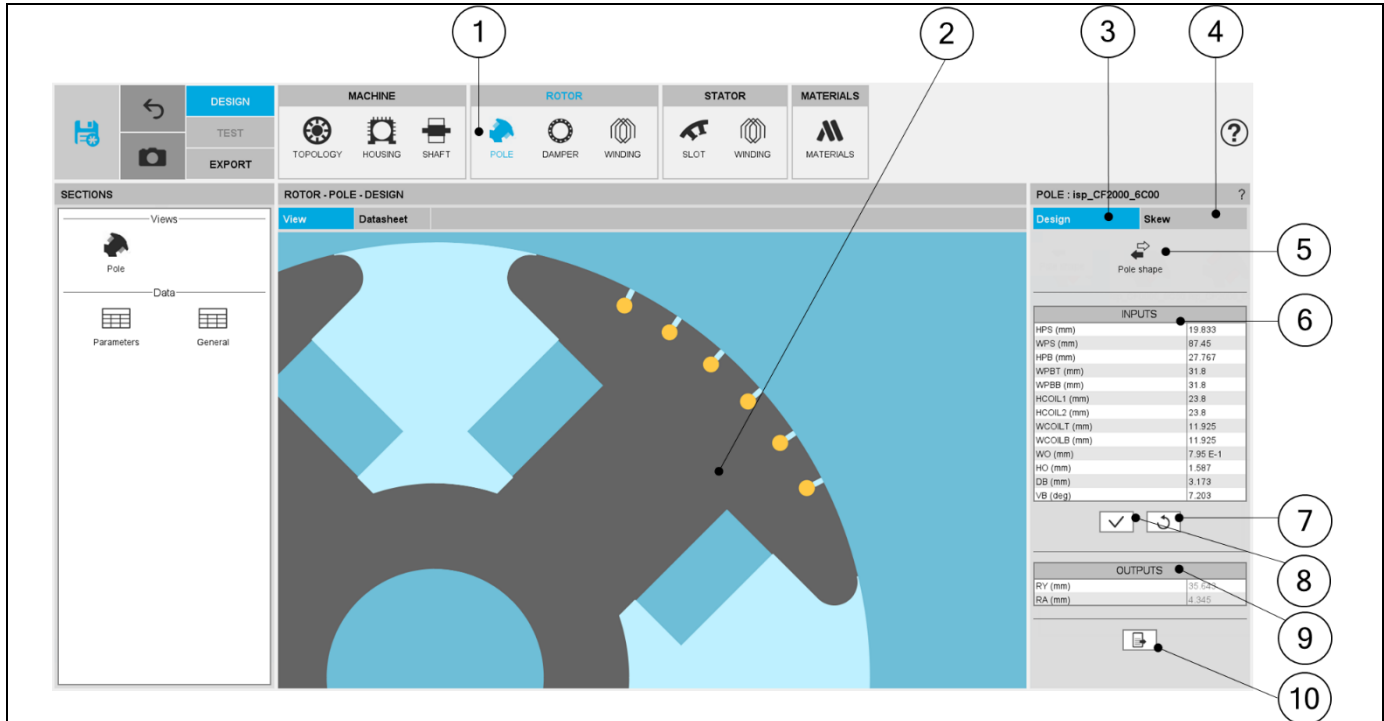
1 2 3 4

DESIGN
TEST
EXPORT

MACHINE
TOPOLOGY HOUSING SHAFT

ROTOR
POLE DAMPER WINDING

STATOR
SLOT WINDING

MATERIALS
MATERIALS

?

SECTIONS
Views
Pole
Data
Parameters General

ROTOR - POLE - DESIGN
View Datasheet

POLE : isp_CF2000_6C00 ?
Design Skew

Pole shape
5

INPUTS
6

| | |
|---|---|
| HPS (mm) | 19.833 |
| WPS (mm) | 87.45 |
| HPB (mm) | 27.767 |
| WPBT (mm) | 31.8 |
| WPBB (mm) | 31.8 |
| HCOIL1 (mm) | 23.8 |
| HCOIL2 (mm) | 23.8 |
| WCOILT (mm) | 11.925 |
| WCOILB (mm) | 11.925 |
| WO (mm) | 7.95 E-1 |
| HO (mm) | 1.587 |
| DB (mm) | 3.173 |
| VB (deg) | 7.203 |

7
8

OUTPUTS

| | |
|---|---|
| RY (mm) | 35.643 |
| RA (mm) | 4.345 |

9
10